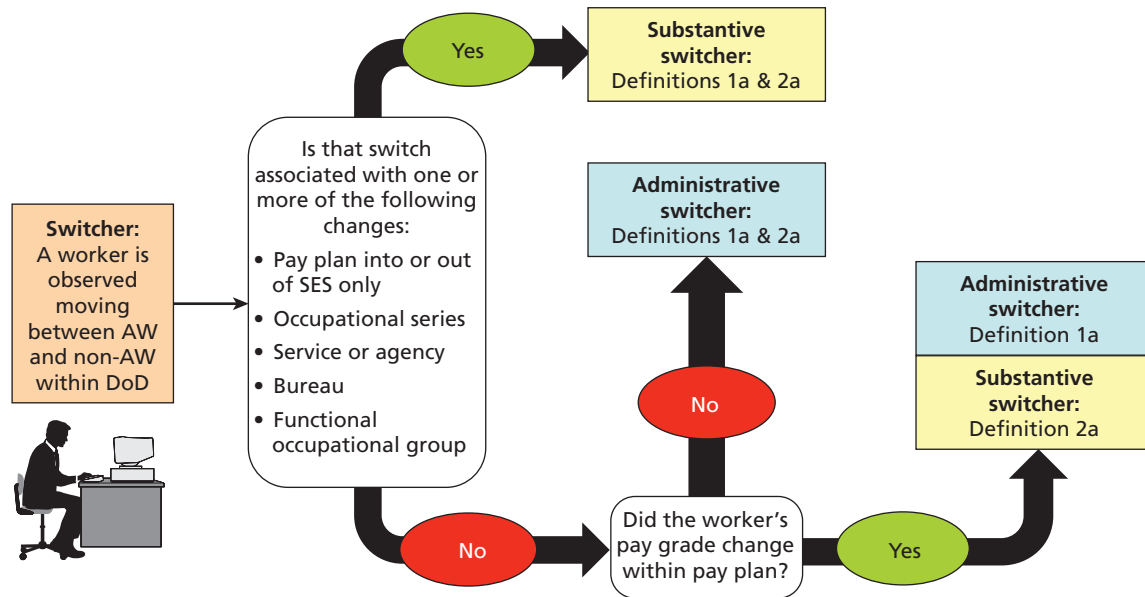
Switcher:
A worker is observed moving between AW and non-AW within DoD

Is that switch associated with one or more of the following changes:
• Pay plan into or out of SES only
• Occupational series
• Service or agency
• Bureau
• Functional occupational group

Yes

Substantive switcher:
Definitions 1a & 2a

No

Did the worker's pay grade change within pay plan?

No

Administrative switcher:
Definitions 1a & 2a

Yes

Administrative switcher:
Definition 1a

Substantive switcher:
Definition 2a